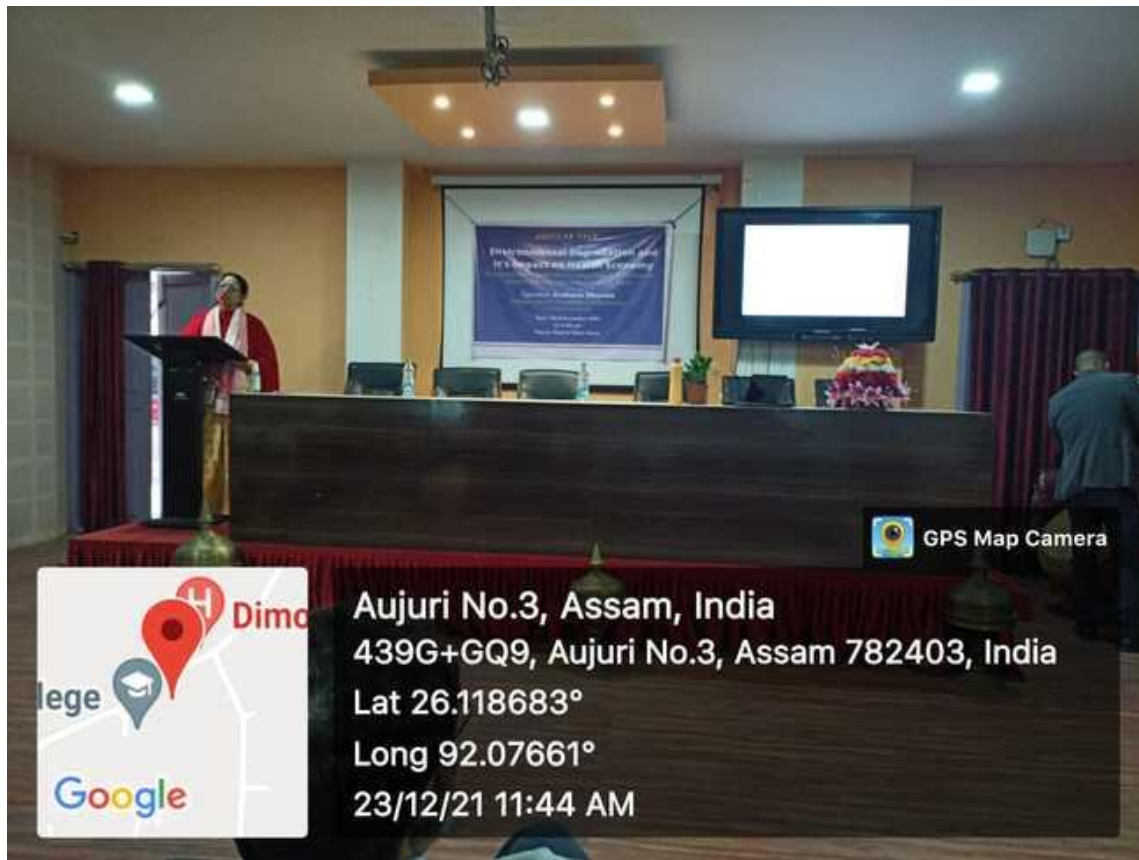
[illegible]
Environmental Degradation and It's Impact on Health Economy
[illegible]

GPS Map Camera

Dimo
llege
Google

Aujuri No.3, Assam, India
439G+GQ9, Aujuri No.3, Assam 782403, India
Lat 26.118683°
Long 92.07661°
23/12/21 11:44 AM